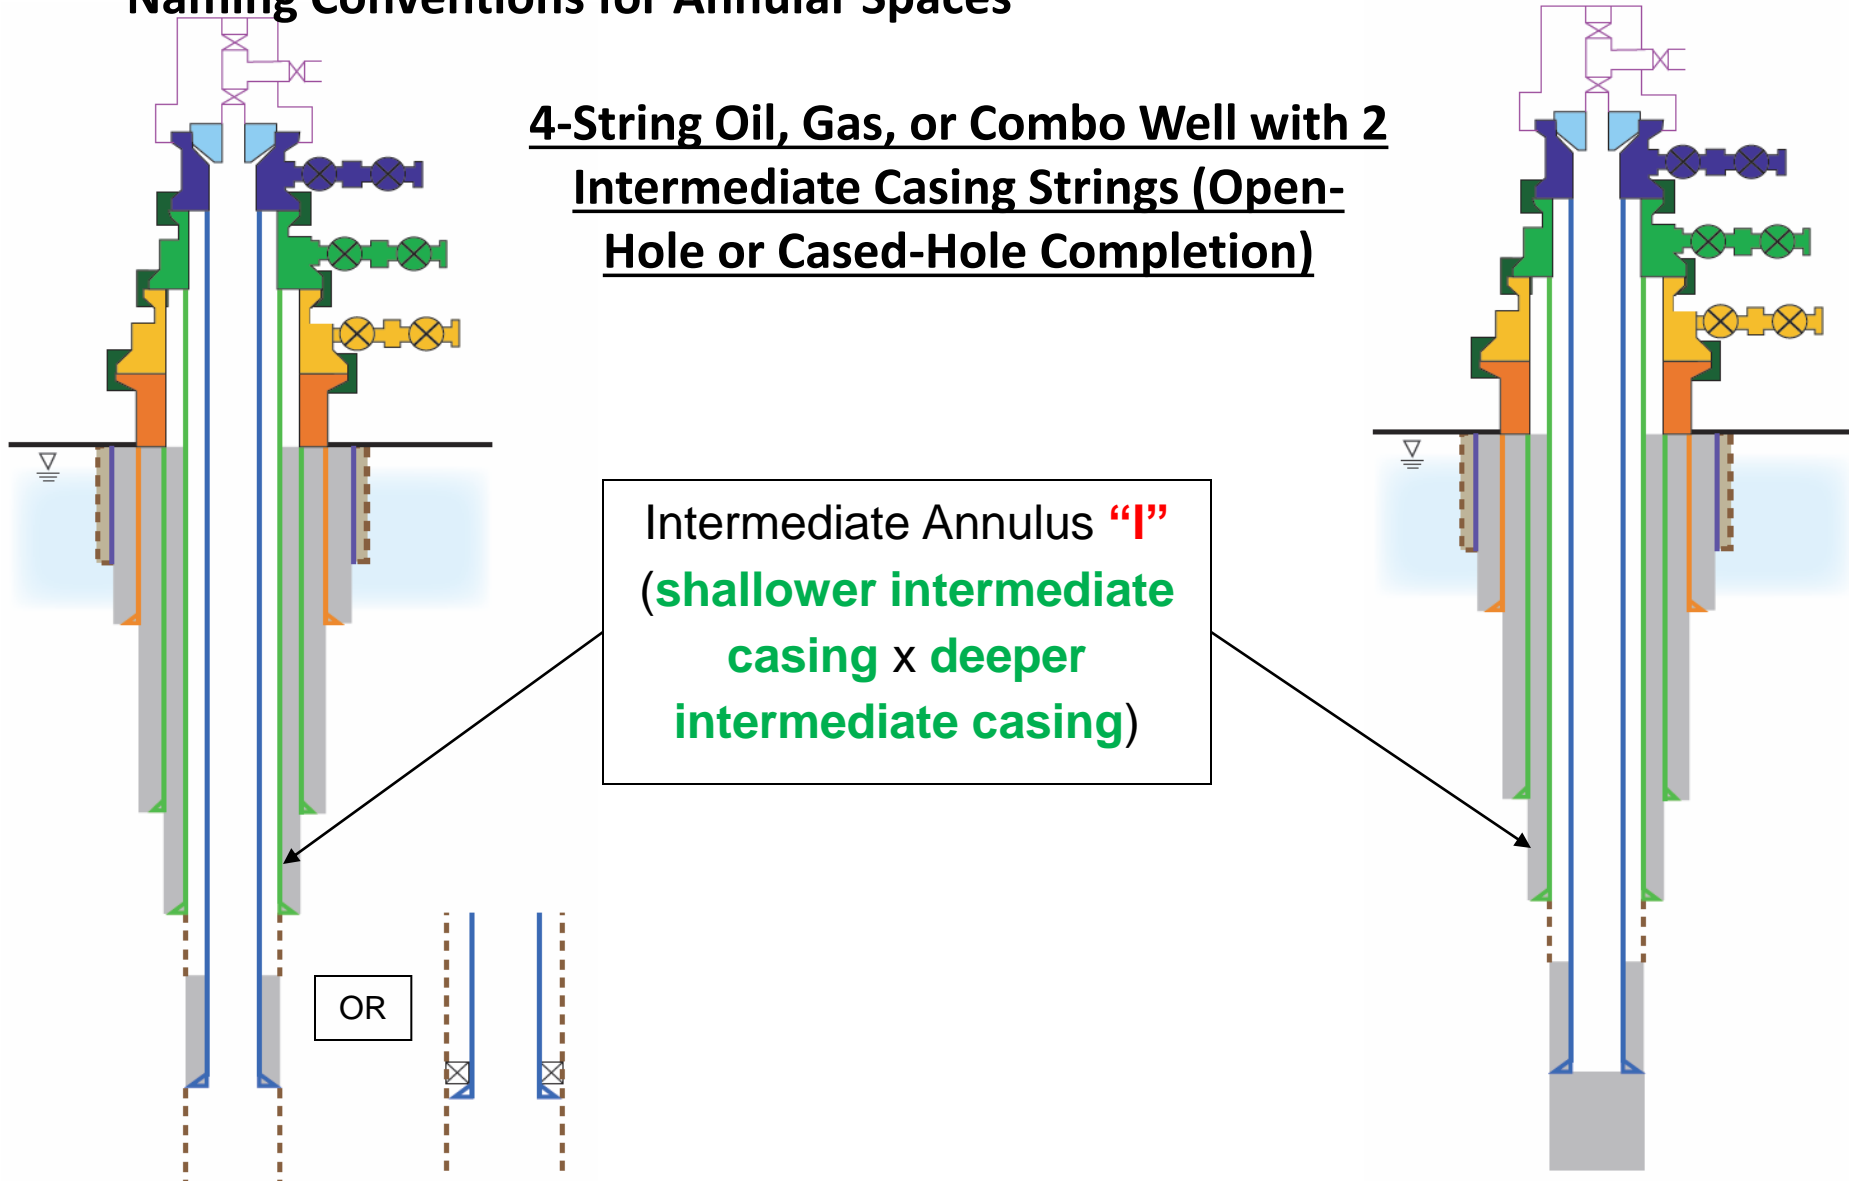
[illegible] Conventions for Annular Spaces

4-String Oil, Gas, or Combo Well with 2 Intermediate Casing Strings (Open-Hole or Cased-Hole Completion)

Intermediate Annulus "I" (shallower intermediate casing x deeper intermediate casing)

OR